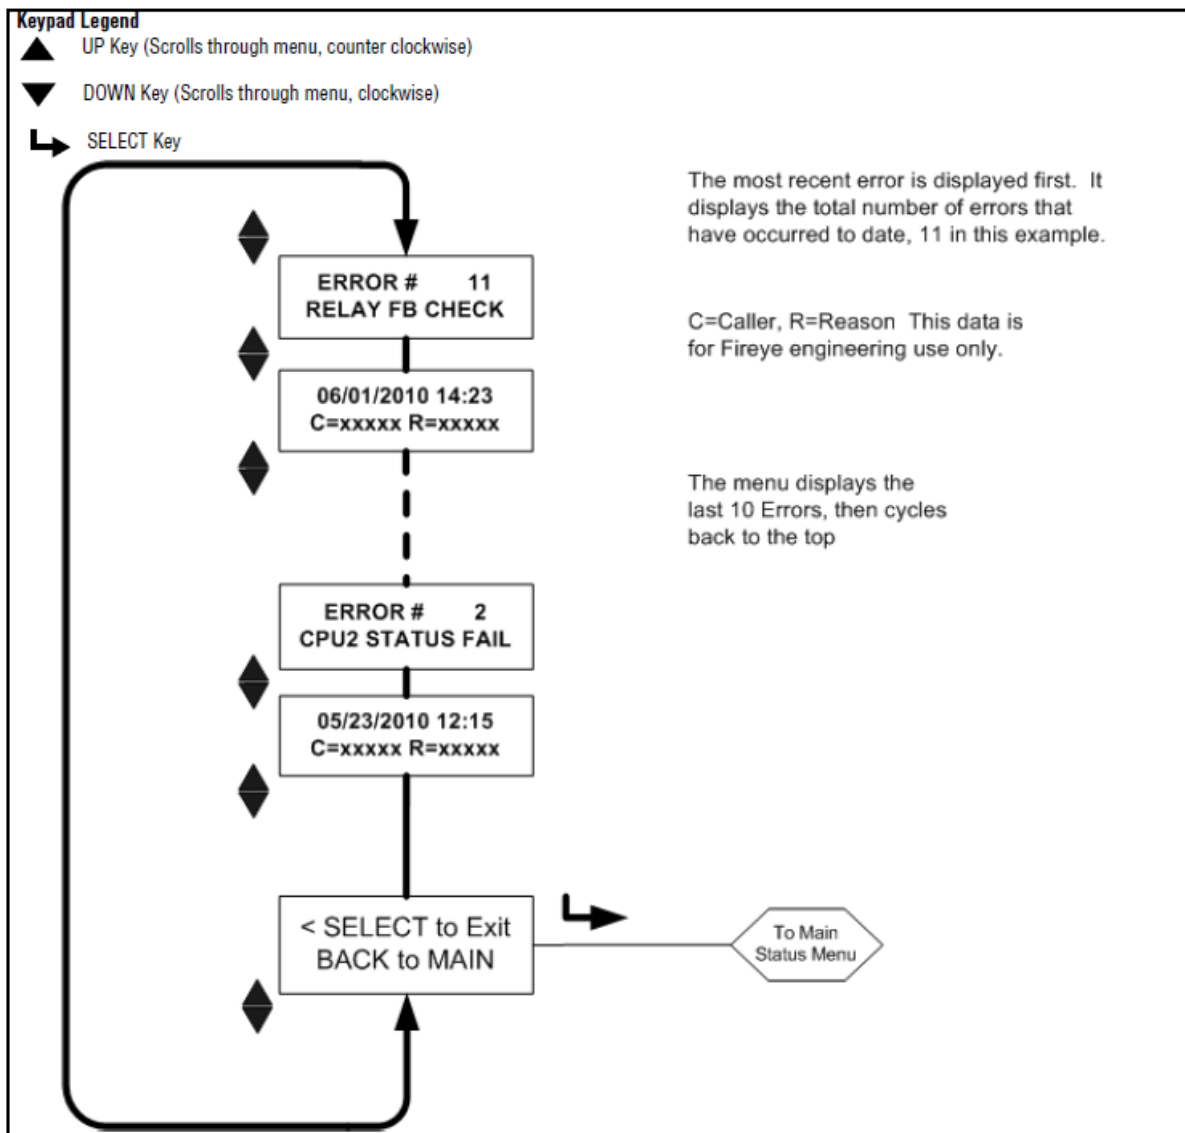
Keypad Legend

UP Key (Scrolls through menu, counter clockwise)

DOWN Key (Scrolls through menu, clockwise)

SELECT Key

The most recent error is displayed first. It displays the total number of errors that have occurred to date, 11 in this example.

ERROR # 11
RELAY FB CHECK

C=Caller, R=Reason This data is for Fireye engineering use only.

06/01/2010 14:23
C=xxxxx R=xxxxx

The menu displays the last 10 Errors, then cycles back to the top

ERROR # 2
CPU2 STATUS FAIL

05/23/2010 12:15
C=xxxxx R=xxxxx

< SELECT to Exit
BACK to MAIN

To Main Status Menu